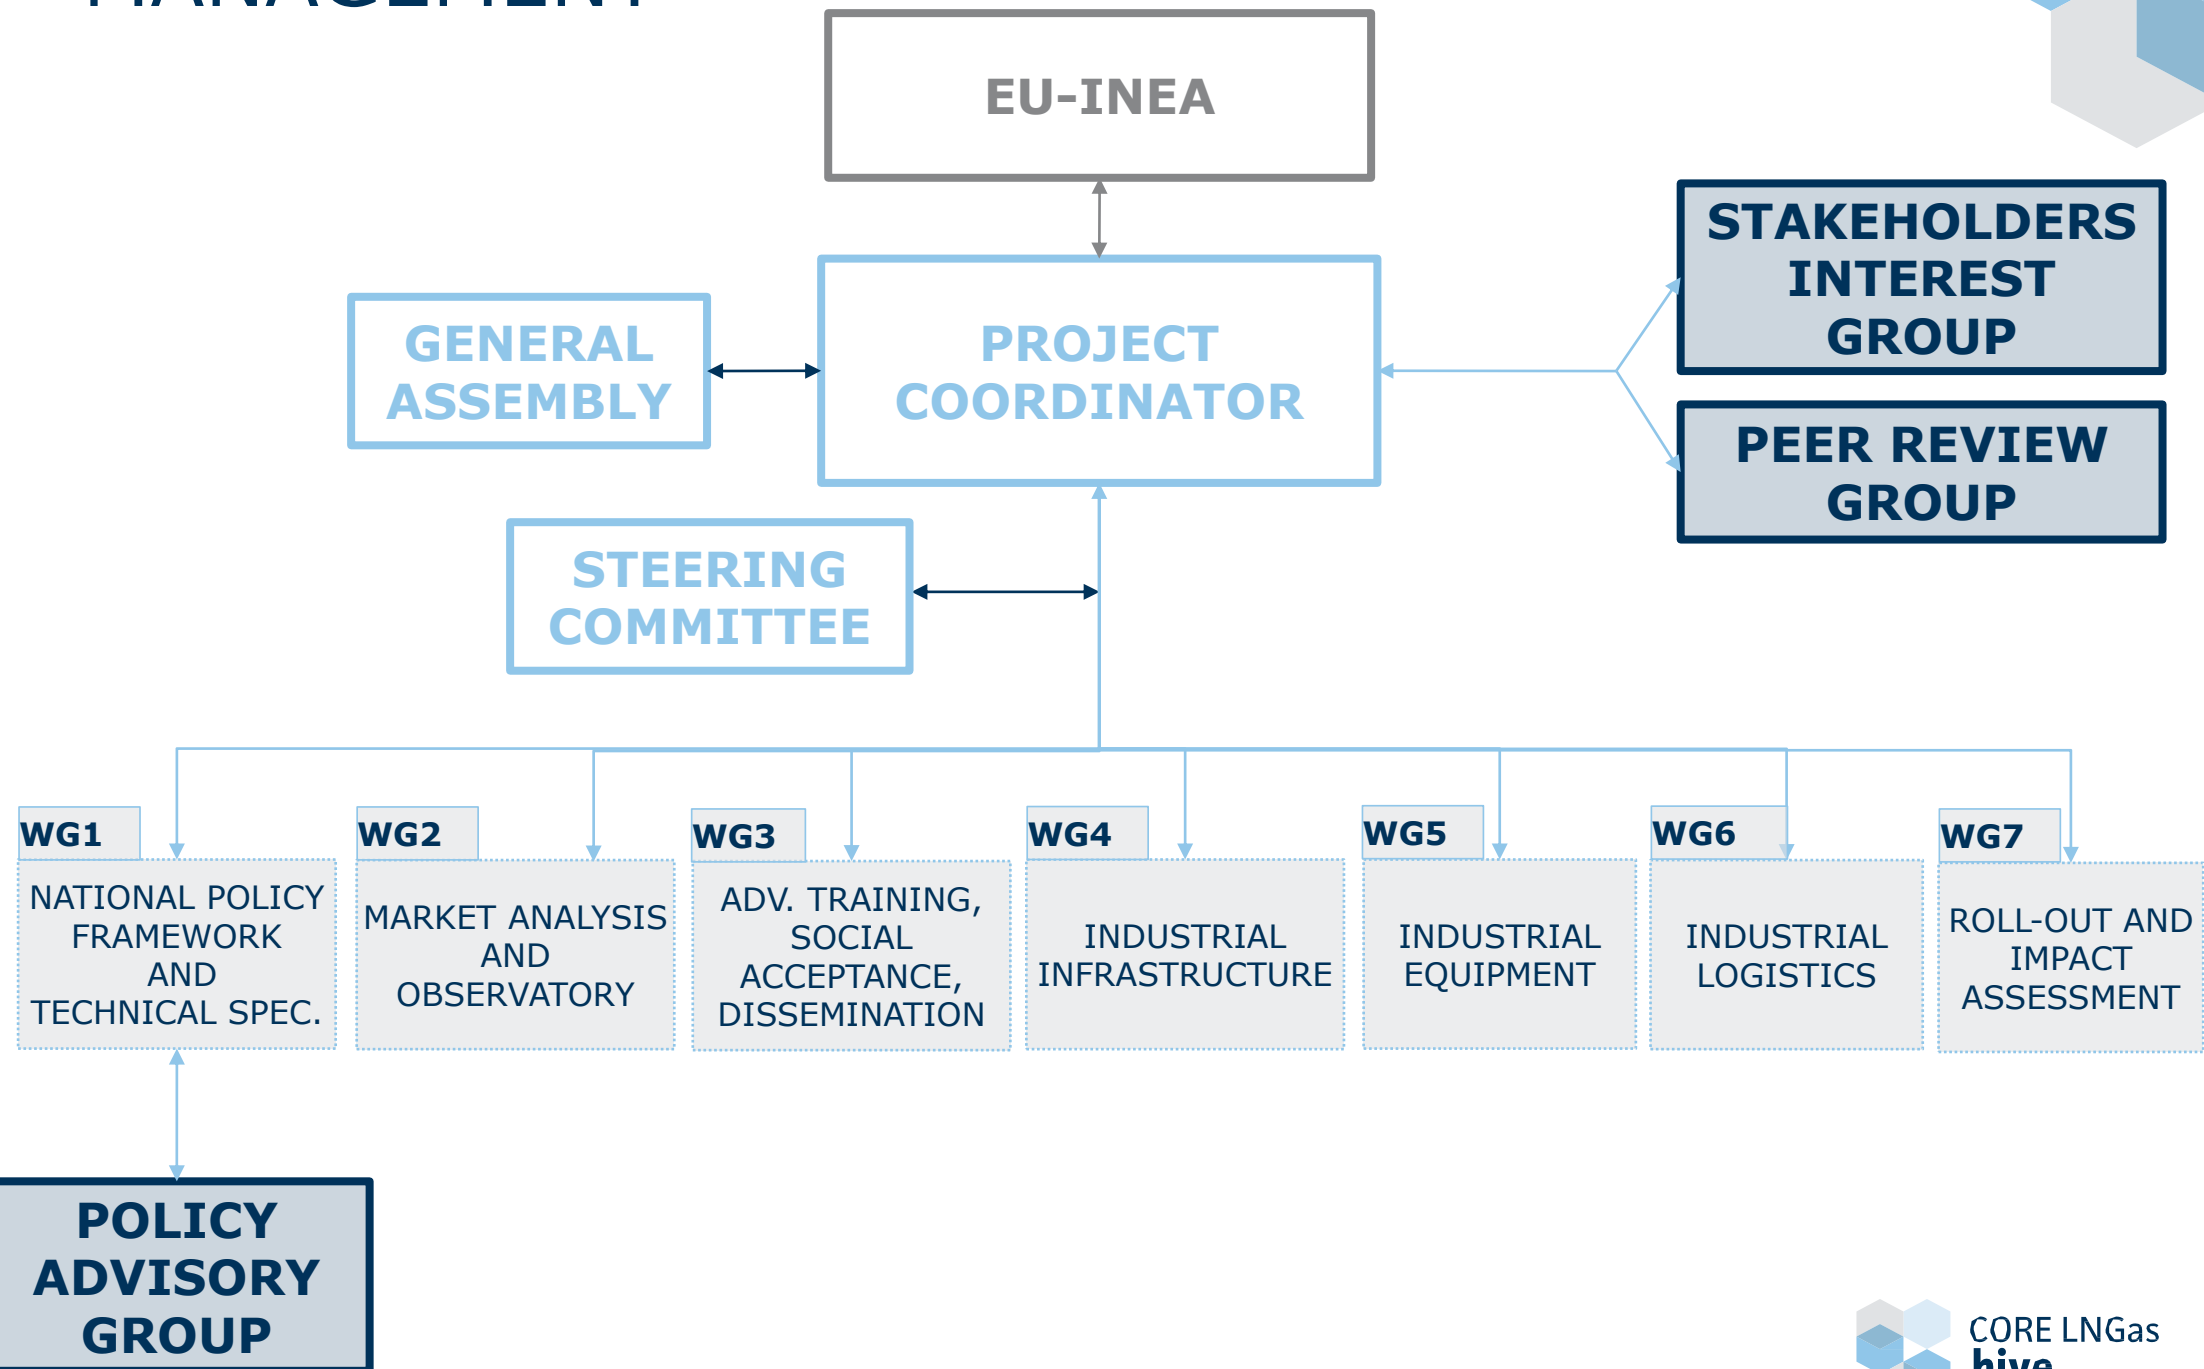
EU-INEA

GENERAL ASSEMBLY

PROJECT COORDINATOR

STAKEHOLDERS INTEREST GROUP

PEER REVIEW GROUP

STEERING COMMITTEE

WG1
NATIONAL POLICY FRAMEWORK AND TECHNICAL SPEC.

WG2
MARKET ANALYSIS AND OBSERVATORY

WG3
ADV. TRAINING, SOCIAL ACCEPTANCE, DISSEMINATION

WG4
INDUSTRIAL INFRASTRUCTURE

WG5
INDUSTRIAL EQUIPMENT

WG6
INDUSTRIAL LOGISTICS

WG7
ROLL-OUT AND IMPACT ASSESSMENT

POLICY ADVISORY GROUP

CORE LNGas hive